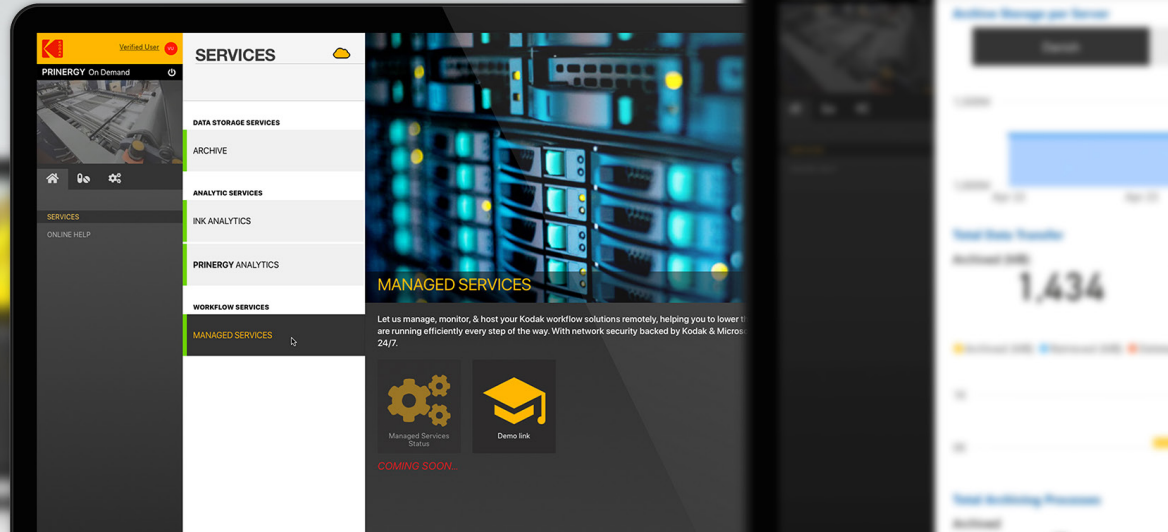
Verified User

PRINERGY On Demand

SERVICES

ONLINE HELP

SERVICES

DATA STORAGE SERVICES

ARCHIVE

ANALYTIC SERVICES

INK ANALYTICS

PRINERGY ANALYTICS

WORKFLOW SERVICES

MANAGED SERVICES

MANAGED SERVICES

Let us manage, monitor, & host your Kodak workflow solutions remotely, helping you to lower t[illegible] are running efficiently every step of the way. With network security backed by Kodak & Micros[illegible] 24/7.

Managed Services Status

Demo link

COMING SOON...

Archive Storage per Server

Total Data Transfer

Archived (GB)

1,434

Total Archiving Processes

Archived